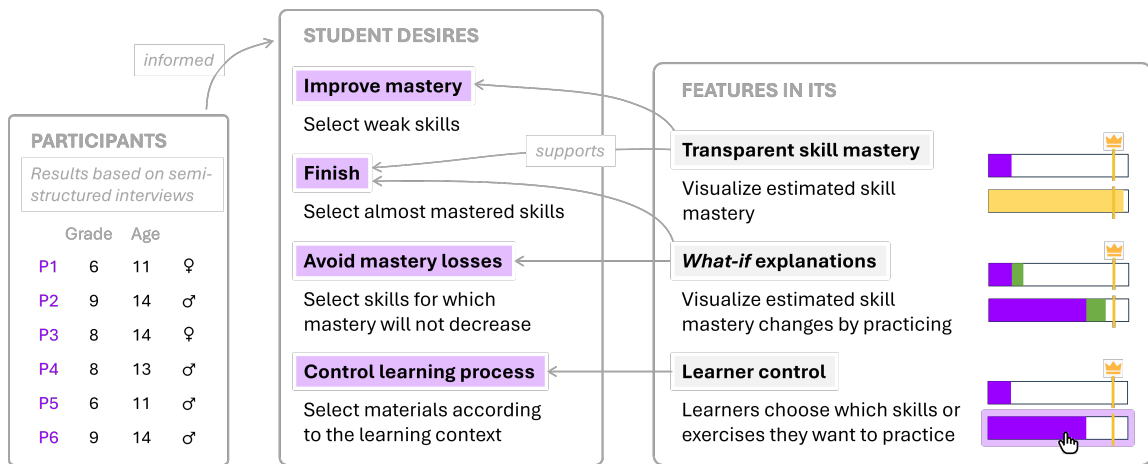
informed

PARTICIPANTS

Results based on semi-structured interviews

| | Grade | Age | |
|---|---|---|---|
| P1 | 6 | 11 | ♀ |
| P2 | 9 | 14 | ♂ |
| P3 | 8 | 14 | ♀ |
| P4 | 8 | 13 | ♂ |
| P5 | 6 | 11 | ♂ |
| P6 | 9 | 14 | ♂ |

STUDENT DESIRES

Improve mastery

Select weak skills

Finish

Select almost mastered skills

Avoid mastery losses

Select skills for which mastery will not decrease

Control learning process

Select materials according to the learning context

supports

FEATURES IN ITS

Transparent skill mastery

Visualize estimated skill mastery

What-if explanations

Visualize estimated skill mastery changes by practicing

Learner control

Learners choose which skills or exercises they want to practice